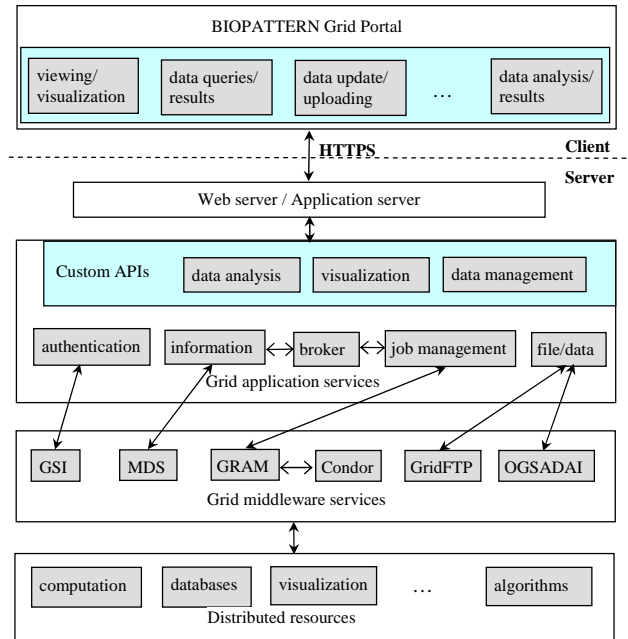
BIOPATTERN Grid Portal

viewing/ visualization

data queries/ results

data update/ uploading

…

data analysis/ results

HTTPS

Client

Server

Web server / Application server

Custom APIs

data analysis

visualization

data management

authentication

information

broker

job management

file/data

Grid application services

GSI

MDS

GRAM

Condor

GridFTP

OGSADAI

Grid middleware services

computation

databases

visualization

…

algorithms

Distributed resources